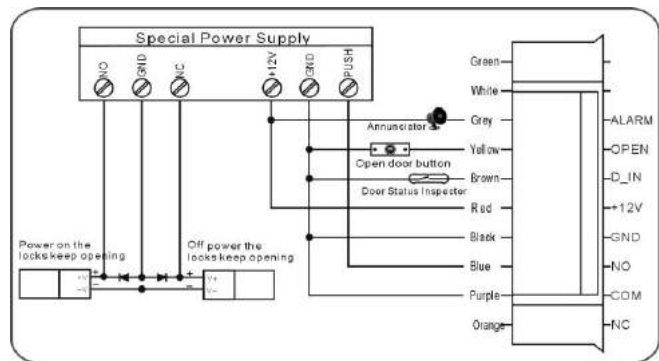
Special Power Supply

NO GND NC +12V GND PUSH

Green
White
Grey
Yellow
Brown
Red
Black
Blue
Purple
Orange

Annunciator
Open door button
Door Status Inspester

ALARM
OPEN
D_IN
+12V
GND
NO
COM
NC

Power on the locks keep opening

Off power the locks keep opening

+
−
+V
-V
+
−
V+
V-